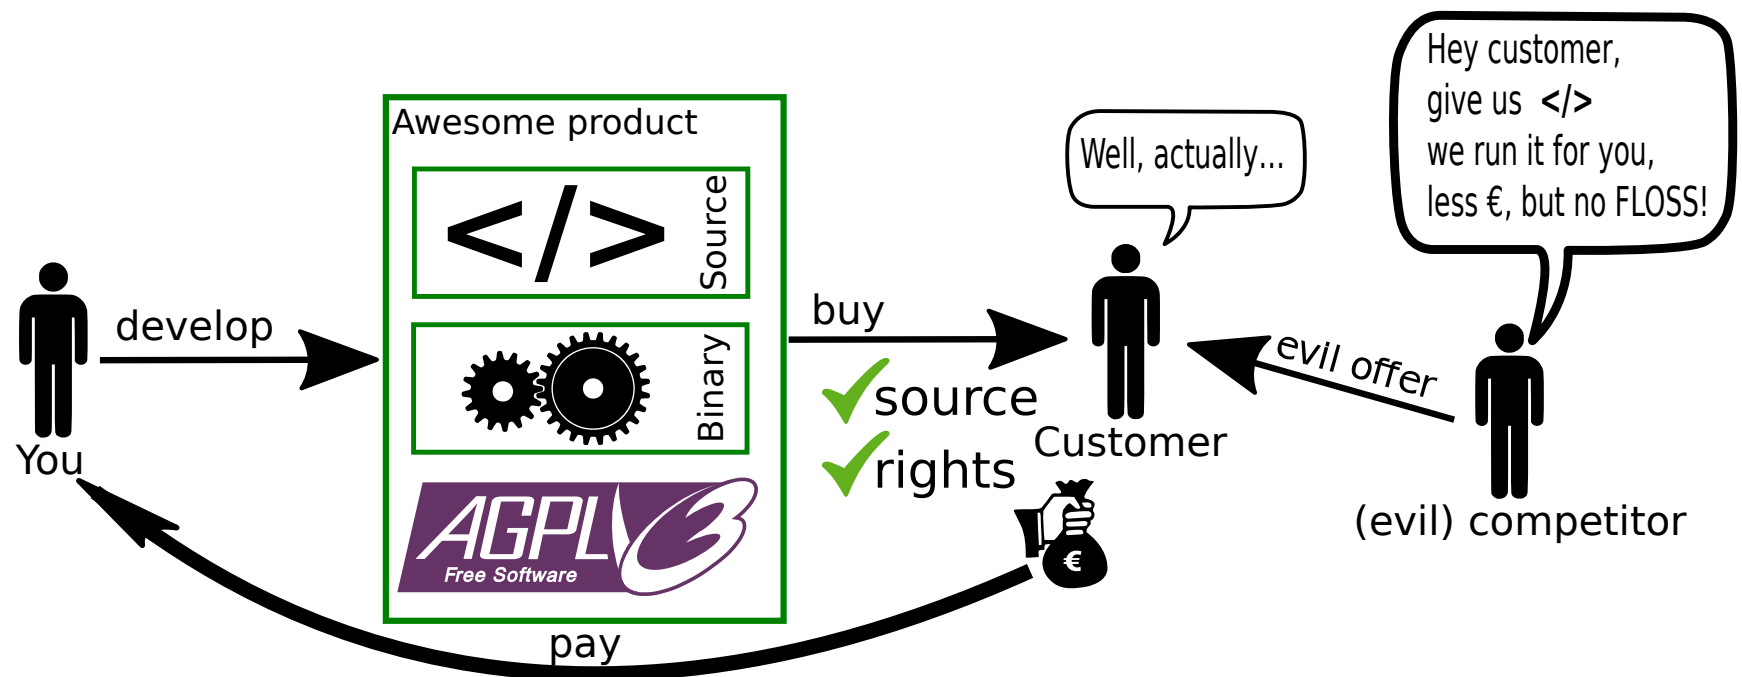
Awesome product

</>

Source

Binary

AGPL 3
Free Software

develop

You

buy

source
rights

Customer

Well, actually...

Hey customer, give us </> we run it for you, less €, but no FLOSS!

evil offer

(evil) competitor

€

pay